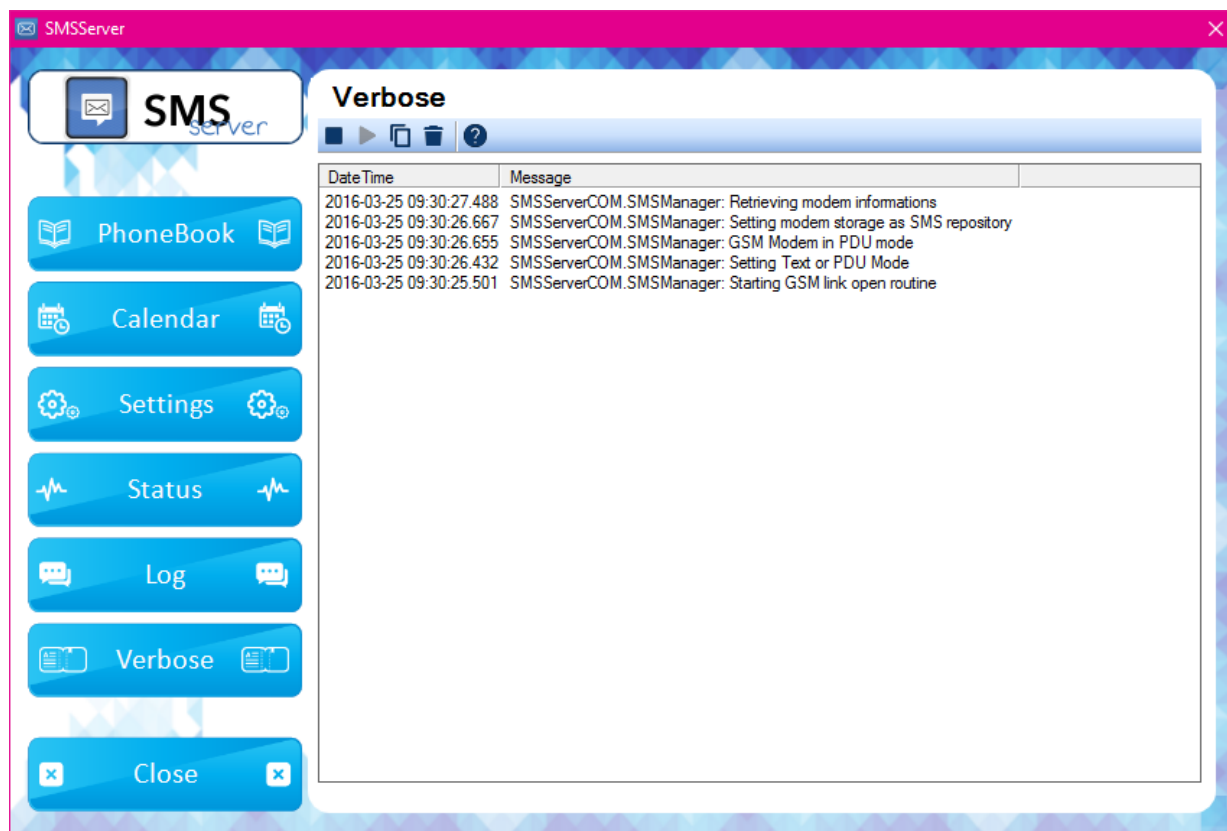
SMSServer

SMS server

PhoneBook

Calendar

Settings

Status

Log

Verbose

Close

Verbose

| DateTime | Message |
|---|---|
| 2016-03-25 09:30:27.488 | SMSServerCOM.SMSManager: Retrieving modem informations |
| 2016-03-25 09:30:26.667 | SMSServerCOM.SMSManager: Setting modem storage as SMS repository |
| 2016-03-25 09:30:26.655 | SMSServerCOM.SMSManager: GSM Modem in PDU mode |
| 2016-03-25 09:30:26.432 | SMSServerCOM.SMSManager: Setting Text or PDU Mode |
| 2016-03-25 09:30:25.501 | SMSServerCOM.SMSManager: Starting GSM link open routine |